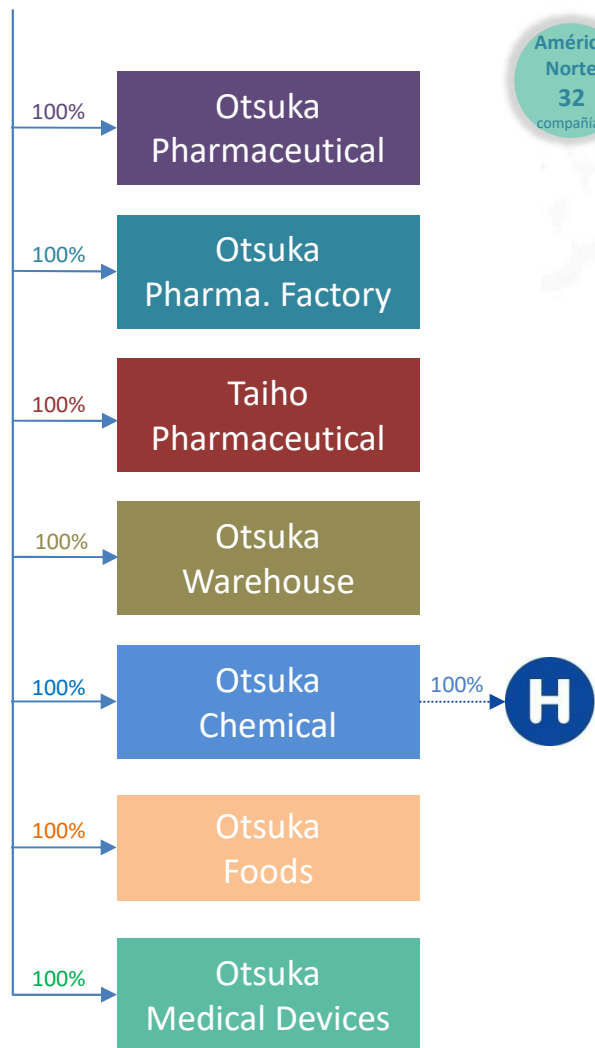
100%
Otsuka Pharmaceutical

100%
Otsuka Pharma. Factory

100%
Taiho Pharmaceutical

100%
Otsuka Warehouse

100%
Otsuka Chemical

100%
H

100%
Otsuka Foods

100%
Otsuka Medical Devices

Améric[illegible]
Norte
32
compañí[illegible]